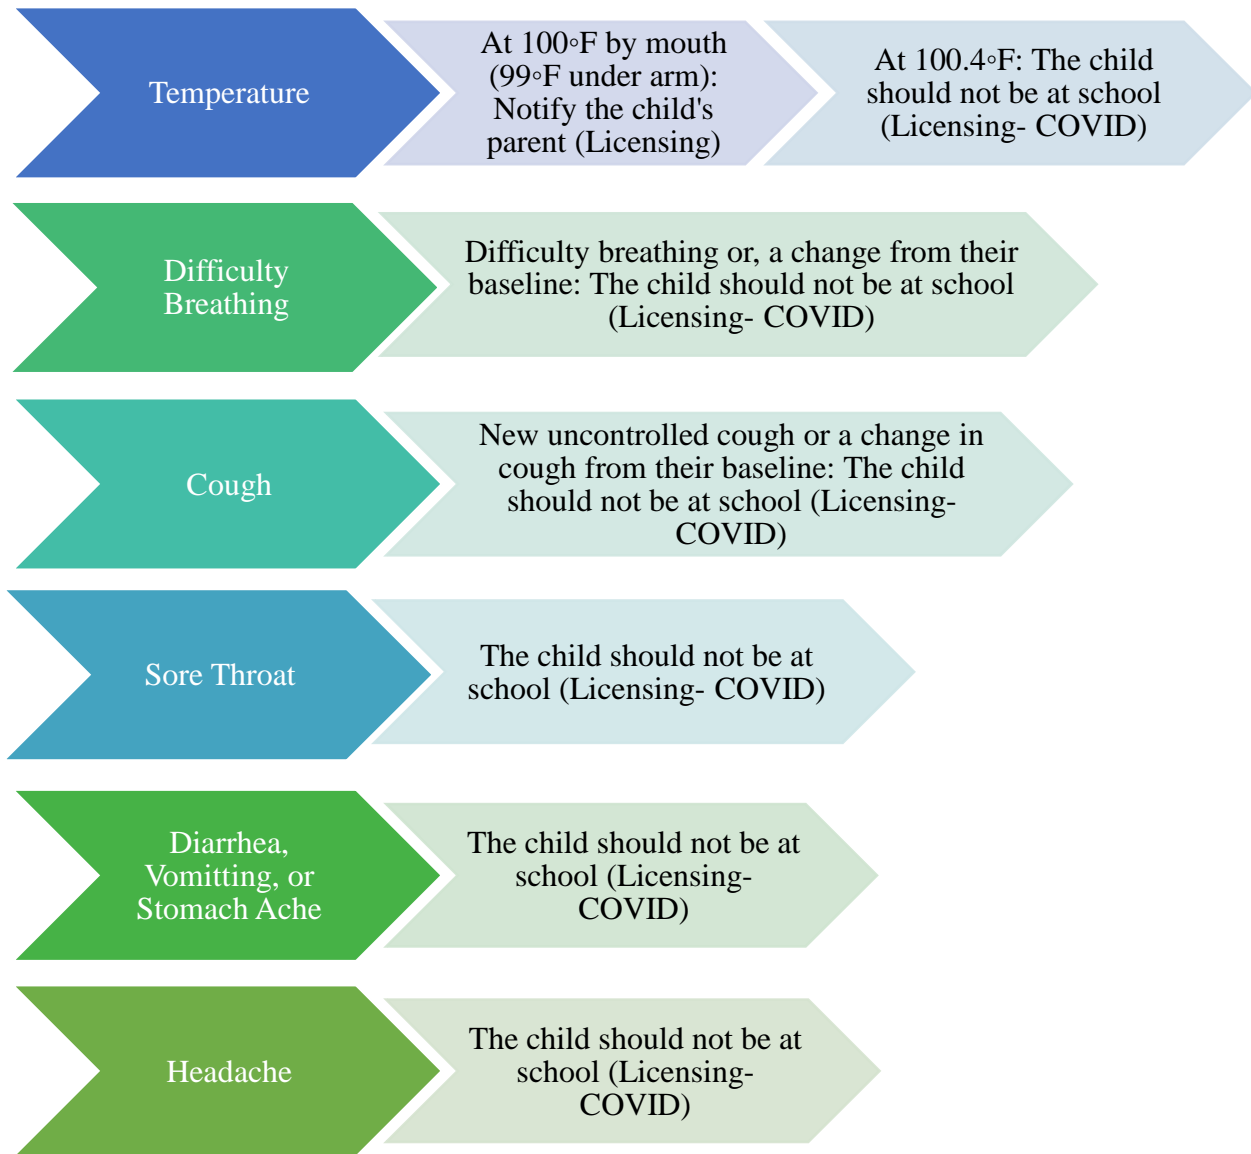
Temperature

At 100◦F by mouth (99◦F under arm): Notify the child's parent (Licensing)

At 100.4◦F: The child should not be at school (Licensing- COVID)

Difficulty Breathing

Difficulty breathing or, a change from their baseline: The child should not be at school (Licensing- COVID)

Cough

New uncontrolled cough or a change in cough from their baseline: The child should not be at school (Licensing- COVID)

Sore Throat

The child should not be at school (Licensing- COVID)

Diarrhea, Vomitting, or Stomach Ache

The child should not be at school (Licensing- COVID)

Headache

The child should not be at school (Licensing- COVID)